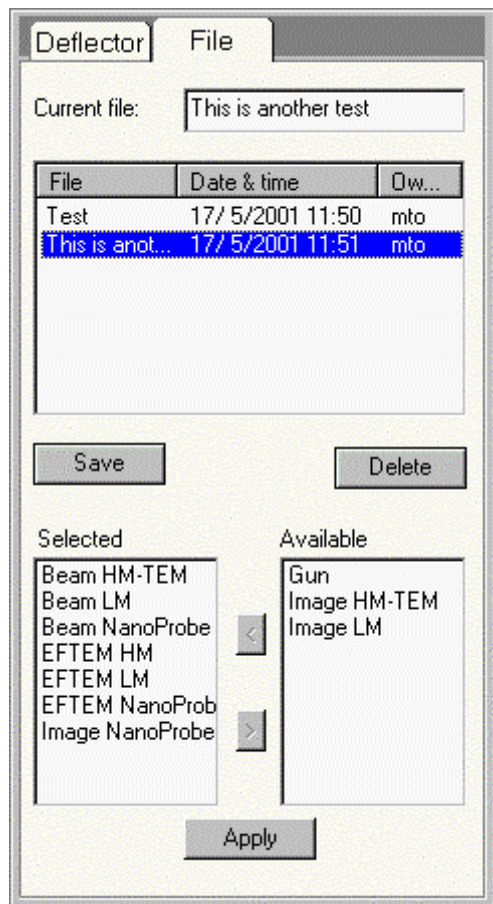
Deflector File

Current file: This is another test

| File | Date & time | Ow... |
|---|---|---|
| Test | 17/ 5/2001 11:50 | mto |
| This is anot... | 17/ 5/2001 11:51 | mto |

Save

Delete

Selected

Beam HM-TEM
Beam LM
Beam NanoProbe
EFTEM HM
EFTEM LM
EFTEM NanoProb
Image NanoProbe

<

>

Available

Gun
Image HM-TEM
Image LM

Apply